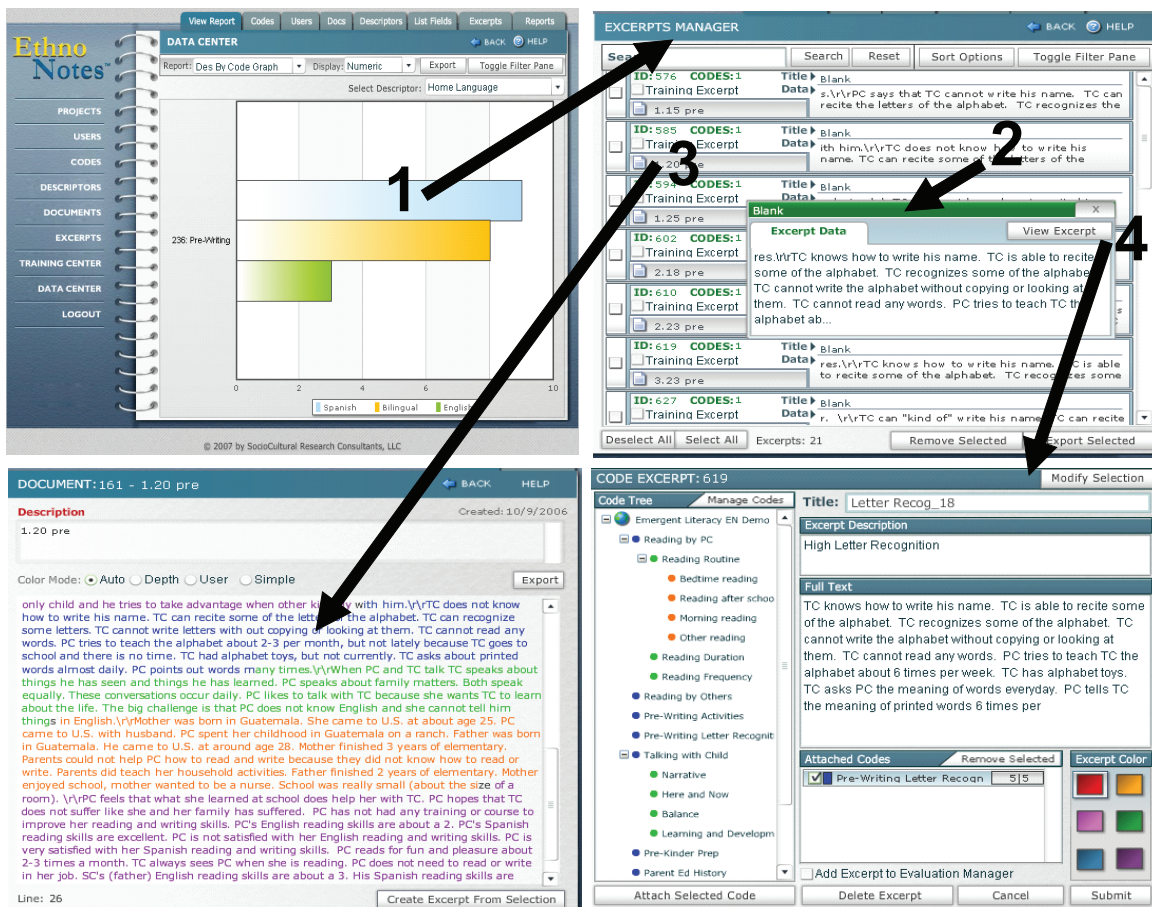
Ethno Notes™

View Report | Codes | Users | Docs | Descriptors | List Fields | Excerpts | Reports

DATA CENTER
BACK HELP

Report: Des By Code Graph | Display: Numeric | Export | Toggle Filter Pane

Select Descriptor: Home Language

PROJECTS
USERS
CODES
DESCRIPTORS
DOCUMENTS
EXCERPTS
TRAINING CENTER
DATA CENTER
LOGOUT

236: Pre-Writing

0 2 4 6 10

Spanish | Bilingual | English

© 2007 by SocioCultural Research Consultants, LLC

EXCERPTS MANAGER
BACK HELP

Search | Reset | Sort Options | Toggle Filter Pane

ID: 576 CODES: 1 Title Blank
Training Excerpt Data s.\r\rPC says that TC cannot write his name. TC can recite the letters of the alphabet. TC recognizes the
1.15 pre

ID: 585 CODES: 1 Title Blank
Training Excerpt Data ith him.\r\rTC does not know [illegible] write his name. TC can recite some of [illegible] letters of the
1.20 pre

ID: 594 CODES: 1 Title Blank
Training Excerpt Data
1.25 pre

ID: 602 CODES: 1
Training Excerpt
2.18 pre

ID: 610 CODES: 1
Training Excerpt
2.23 pre

ID: 619 CODES: 1 Title Blank
Training Excerpt Data res.\r\rTC knows how to write his name. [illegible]C is able to recite some of the alphabet. TC recognizes some
3.23 pre

ID: 627 CODES: 1 Title Blank
Training Excerpt Data r. \r\rTC can "kind of" write his name. TC can recite

Blank
Excerpt Data | View Excerpt
res.\r\rTC knows how to write his name. TC is able to recite some of the alphabet. TC recognizes some of the alphabet. TC cannot write the alphabet without copying or looking at them. TC cannot read any words. PC tries to teach TC the alphabet ab...

Deselect All | Select All | Excerpts: 21 | Remove Selected | Export Selected

1 2 3 4

DOCUMENT: 161 - 1.20 pre
BACK HELP
Description
Created: 10/9/2006
1.20 pre

Color Mode: Auto Depth User Simple | Export

only child and he tries to take advantage when other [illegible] with him.\r\rTC does not know how to write his name. TC can recite some of the letters of the alphabet. TC can recognize some letters. TC cannot write letters with out copying or looking at them. TC cannot read any words. PC tries to teach the alphabet about 2-3 per month, but not lately because TC goes to school and there is no time. TC had alphabet toys, but not currently. TC asks about printed words almost daily. PC points out words many times.\r\rWhen PC and TC talk TC speaks about things he has seen and things he has learned. PC speaks about family matters. Both speak equally. These conversations occur daily. PC likes to talk with TC because she wants TC to learn about the life. The big challenge is that PC does not know English and she cannot tell him things in English.\r\rMother was born in Guatemala. She came to U.S. at about age 25. PC came to U.S. with husband. PC spent her childhood in Guatemala on a ranch. Father was born in Guatemala. He came to U.S. at around age 28. Mother finished 3 years of elementary. Parents could not help PC how to read and write because they did not know how to read or write. Parents did teach her household activities. Father finished 2 years of elementary. Mother enjoyed school, mother wanted to be a nurse. School was really small (about the size of a room). \r\rPC feels that what she learned at school does help her with TC. PC hopes that TC does not suffer like she and her family has suffered. PC has not had any training or course to improve her reading and writing skills. PC's English reading skills are about a 2. PC's Spanish reading skills are excellent. PC is not satisfied with her English reading and writing skills. PC is very satisfied with her Spanish reading and writing skills. PC reads for fun and pleasure about 2-3 times a month. TC always sees PC when she is reading. PC does not need to read or write in her job. SC's (father) English reading skills are about a 3. His Spanish reading skills are

Line: 26 | Create Excerpt From Selection

CODE EXCERPT: 619
Modify Selection
Code Tree | Manage Codes
Title: Letter Recog_18
Emergent Literacy EN Demo
Reading by PC
Reading Routine
Bedtime reading
Reading after schoo
Morning reading
Other reading
Reading Duration
Reading Frequency
Reading by Others
Pre-Writing Activities
Pre-Writing Letter Recogniti
Talking with Child
Narrative
Here and Now
Balance
Learning and Developm
Pre-Kinder Prep
Parent Ed History

Excerpt Description
High Letter Recognition

Full Text
TC knows how to write his name. TC is able to recite some of the alphabet. TC recognizes some of the alphabet. TC cannot write the alphabet without copying or looking at them. TC cannot read any words. PC tries to teach TC the alphabet about 6 times per week. TC has alphabet toys. TC asks PC the meaning of words everyday. PC tells TC the meaning of printed words 6 times per

Attached Codes | Remove Selected | Excerpt Color
Pre-Writing Letter Recogn 5|5
Add Excerpt to Evaluation Manager

Attach Selected Code | Delete Excerpt | Cancel | Submit